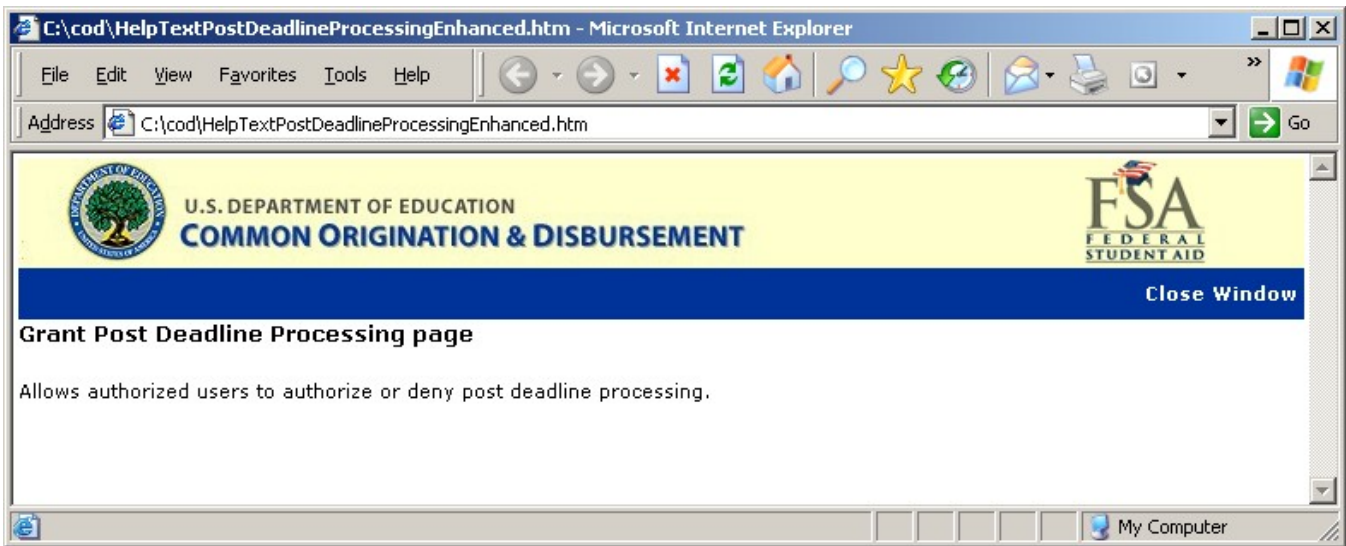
C:\cod\HelpTextPostDeadlineProcessingEnhanced.htm - Microsoft Internet Explorer

File Edit View Favorites Tools Help

Address C:\cod\HelpTextPostDeadlineProcessingEnhanced.htm Go

DEPARTMENT OF EDUCATION UNITED STATES OF AMERICA

U.S. DEPARTMENT OF EDUCATION
COMMON ORIGINATION & DISBURSEMENT

FSA FEDERAL STUDENT AID

Close Window

Grant Post Deadline Processing page

Allows authorized users to authorize or deny post deadline processing.

My Computer